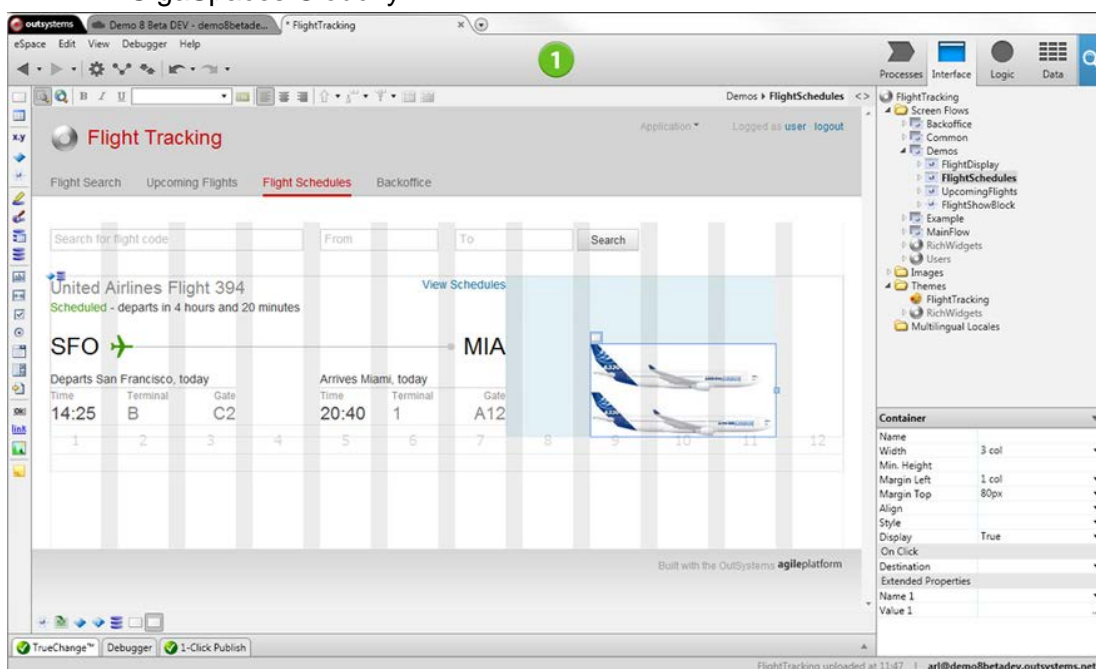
outsystems | Demo 8 Beta DEV - demo8betade... | * FlightTracking

eSpace Edit View Debugger Help

1

Processes Interface Logic Data

Demos ▸ FlightSchedules

Flight Tracking

Application ▾ Logged as user · logout

Flight Search Upcoming Flights Flight Schedules Backoffice

Search for flight code From To Search

United Airlines Flight 394

View Schedules

Scheduled - departs in 4 hours and 20 minutes

SFO MIA

Departs San Francisco, today

Arrives Miami, today

| Time | Terminal | Gate | Time | Terminal | Gate |
|---|---|---|---|---|---|
| 14:25 | B | C2 | 20:40 | 1 | A12 |

1 2 3 4 5 6 7 8 9 10 11 12

Built with the OutSystems agileplatform

FlightTracking
Screen Flows
Backoffice
Common
Demos
FlightDisplay
FlightSchedules
UpcomingFlights
FlightShowBlock
Example
MainFlow
RichWidgets
Users
Images
Themes
FlightTracking
RichWidgets
Multilingual Locales

Container

| Name | |
|---|---|
| Width | 3 col |
| Min. Height | |
| Margin Left | 1 col |
| Margin Top | 80px |
| Align | |
| Style | |
| Display | True |
| On Click | |
| Destination | |
| Extended Properties | |
| Name 1 | |
| Value 1 | |

TrueChange™ Debugger 1-Click Publish

FlightTracking uploaded at 11:47 | arl@demo8betadev.outsystems.net